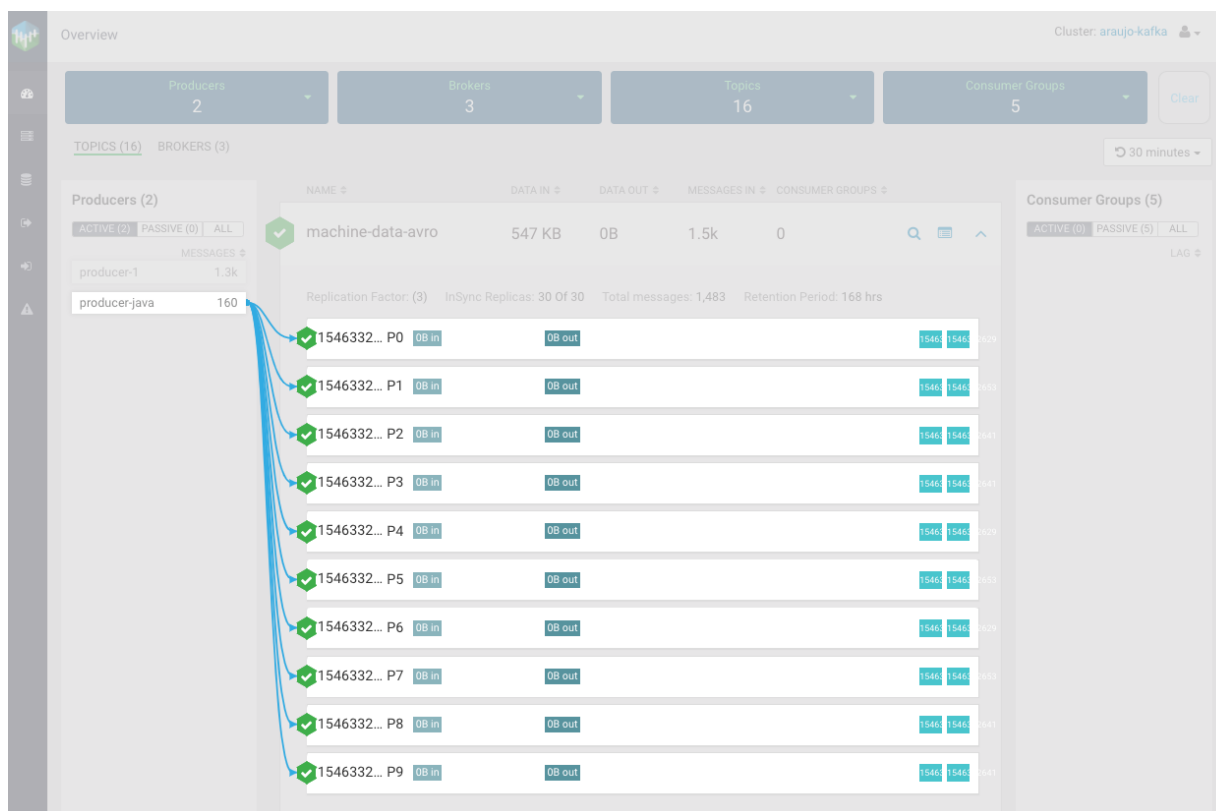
Overview

Cluster: araujo-kafka

Producers
2

Brokers
3

Topics
16

Consumer Groups
5

Clear

TOPICS (16) BROKERS (3)

30 minutes

Producers (2)

ACTIVE (2) PASSIVE (0) ALL

MESSAGES

producer-1 1.3k

producer-java 160

NAME DATA IN DATA OUT MESSAGES IN CONSUMER GROUPS

machine-data-avro 547 KB 0B 1.5k 0

Replication Factor: (3) InSync Replicas: 30 Of 30 Total messages: 1,483 Retention Period: 168 hrs

1546332... P0 0B in 0B out 1546 1546 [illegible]

1546332... P1 0B in 0B out 1546 1546 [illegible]

1546332... P2 0B in 0B out 1546 1546 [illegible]

1546332... P3 0B in 0B out 1546 1546 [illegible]

1546332... P4 0B in 0B out 1546 1546 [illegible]

1546332... P5 0B in 0B out 1546 1546 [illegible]

1546332... P6 0B in 0B out 1546 1546 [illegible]

1546332... P7 0B in 0B out 1546 1546 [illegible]

1546332... P8 0B in 0B out 1546 1546 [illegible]

1546332... P9 0B in 0B out 1546 1546 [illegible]

Consumer Groups (5)

ACTIVE (0) PASSIVE (5) ALL

LAG